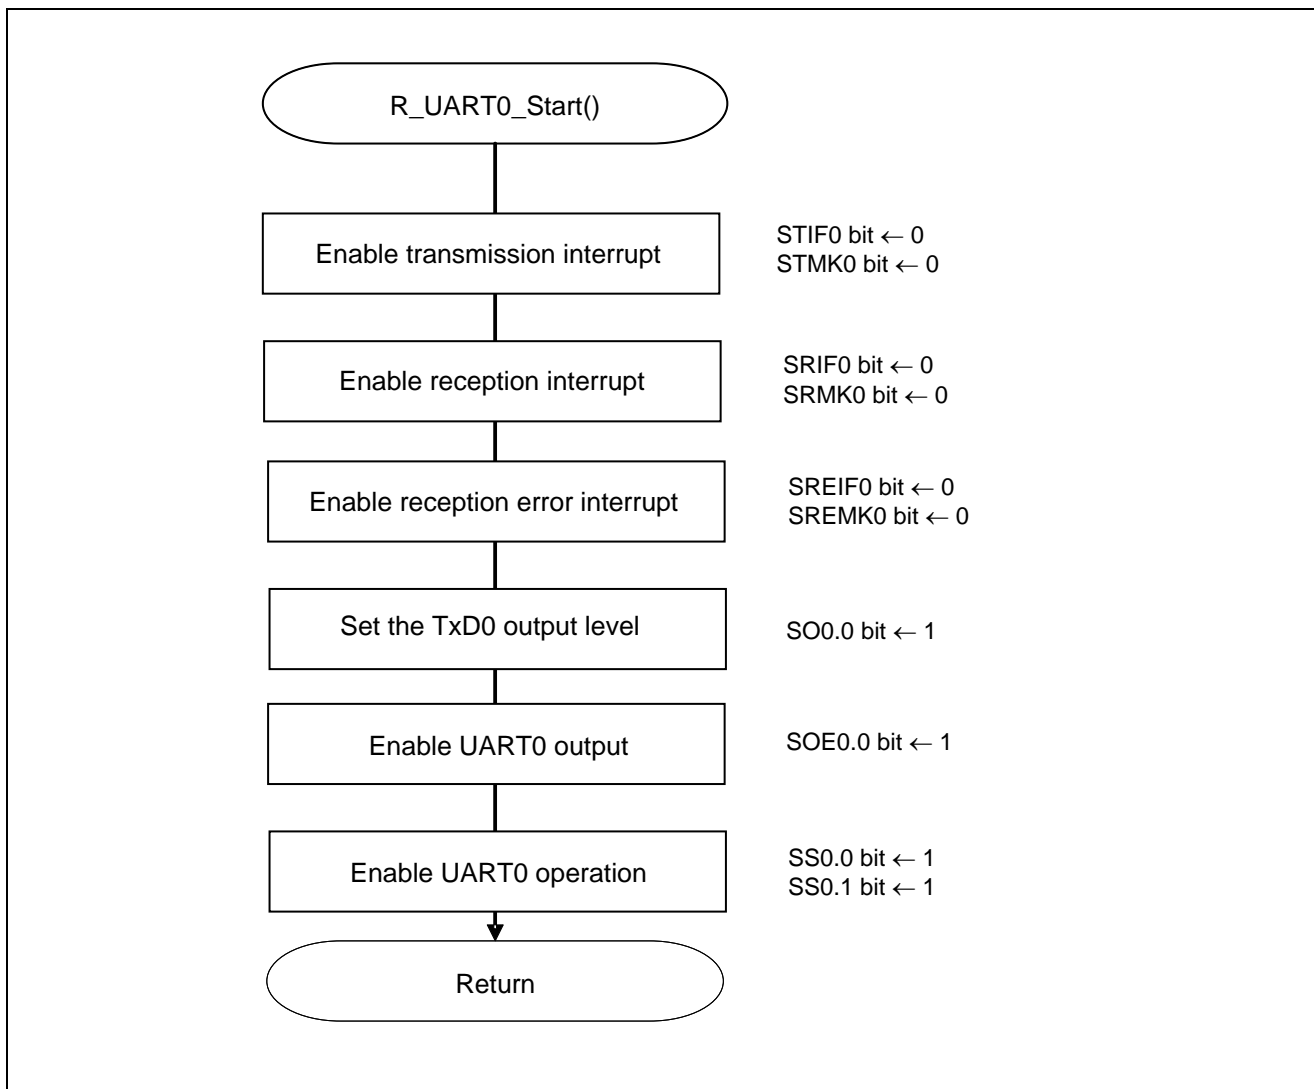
R_UART0_Start()

Enable transmission interrupt

STIF0 bit ← 0
STMK0 bit ← 0

Enable reception interrupt

SRIF0 bit ← 0
SRMK0 bit ← 0

Enable reception error interrupt

SREIF0 bit ← 0
SREMK0 bit ← 0

Set the TxD0 output level

SO0.0 bit ← 1

Enable UART0 output

SOE0.0 bit ← 1

Enable UART0 operation

SS0.0 bit ← 1
SS0.1 bit ← 1

Return